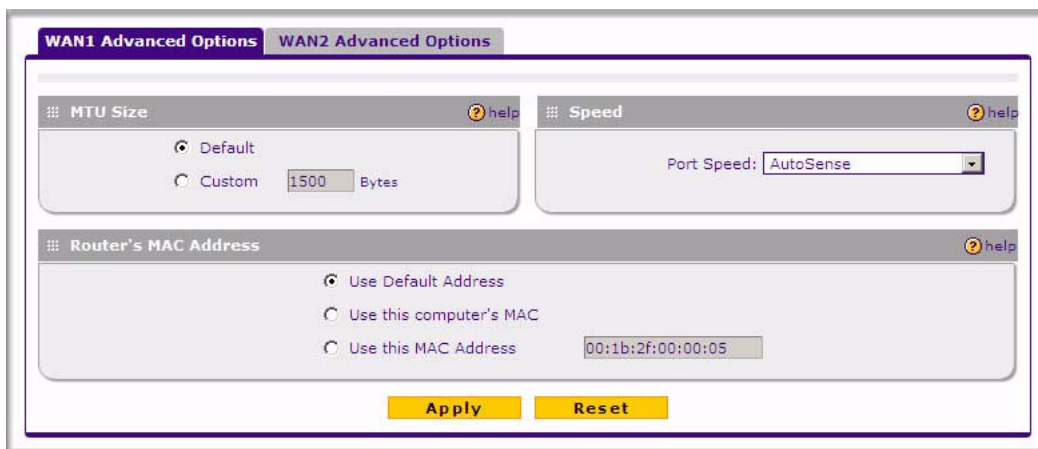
WAN1 Advanced Options WAN2 Advanced Options

MTU Size ? help

Default

Custom 1500 Bytes

Speed ? help

Port Speed: AutoSense

Router's MAC Address ? help

Use Default Address

Use this computer's MAC

Use this MAC Address 00:1b:2f:00:00:05

Apply Reset